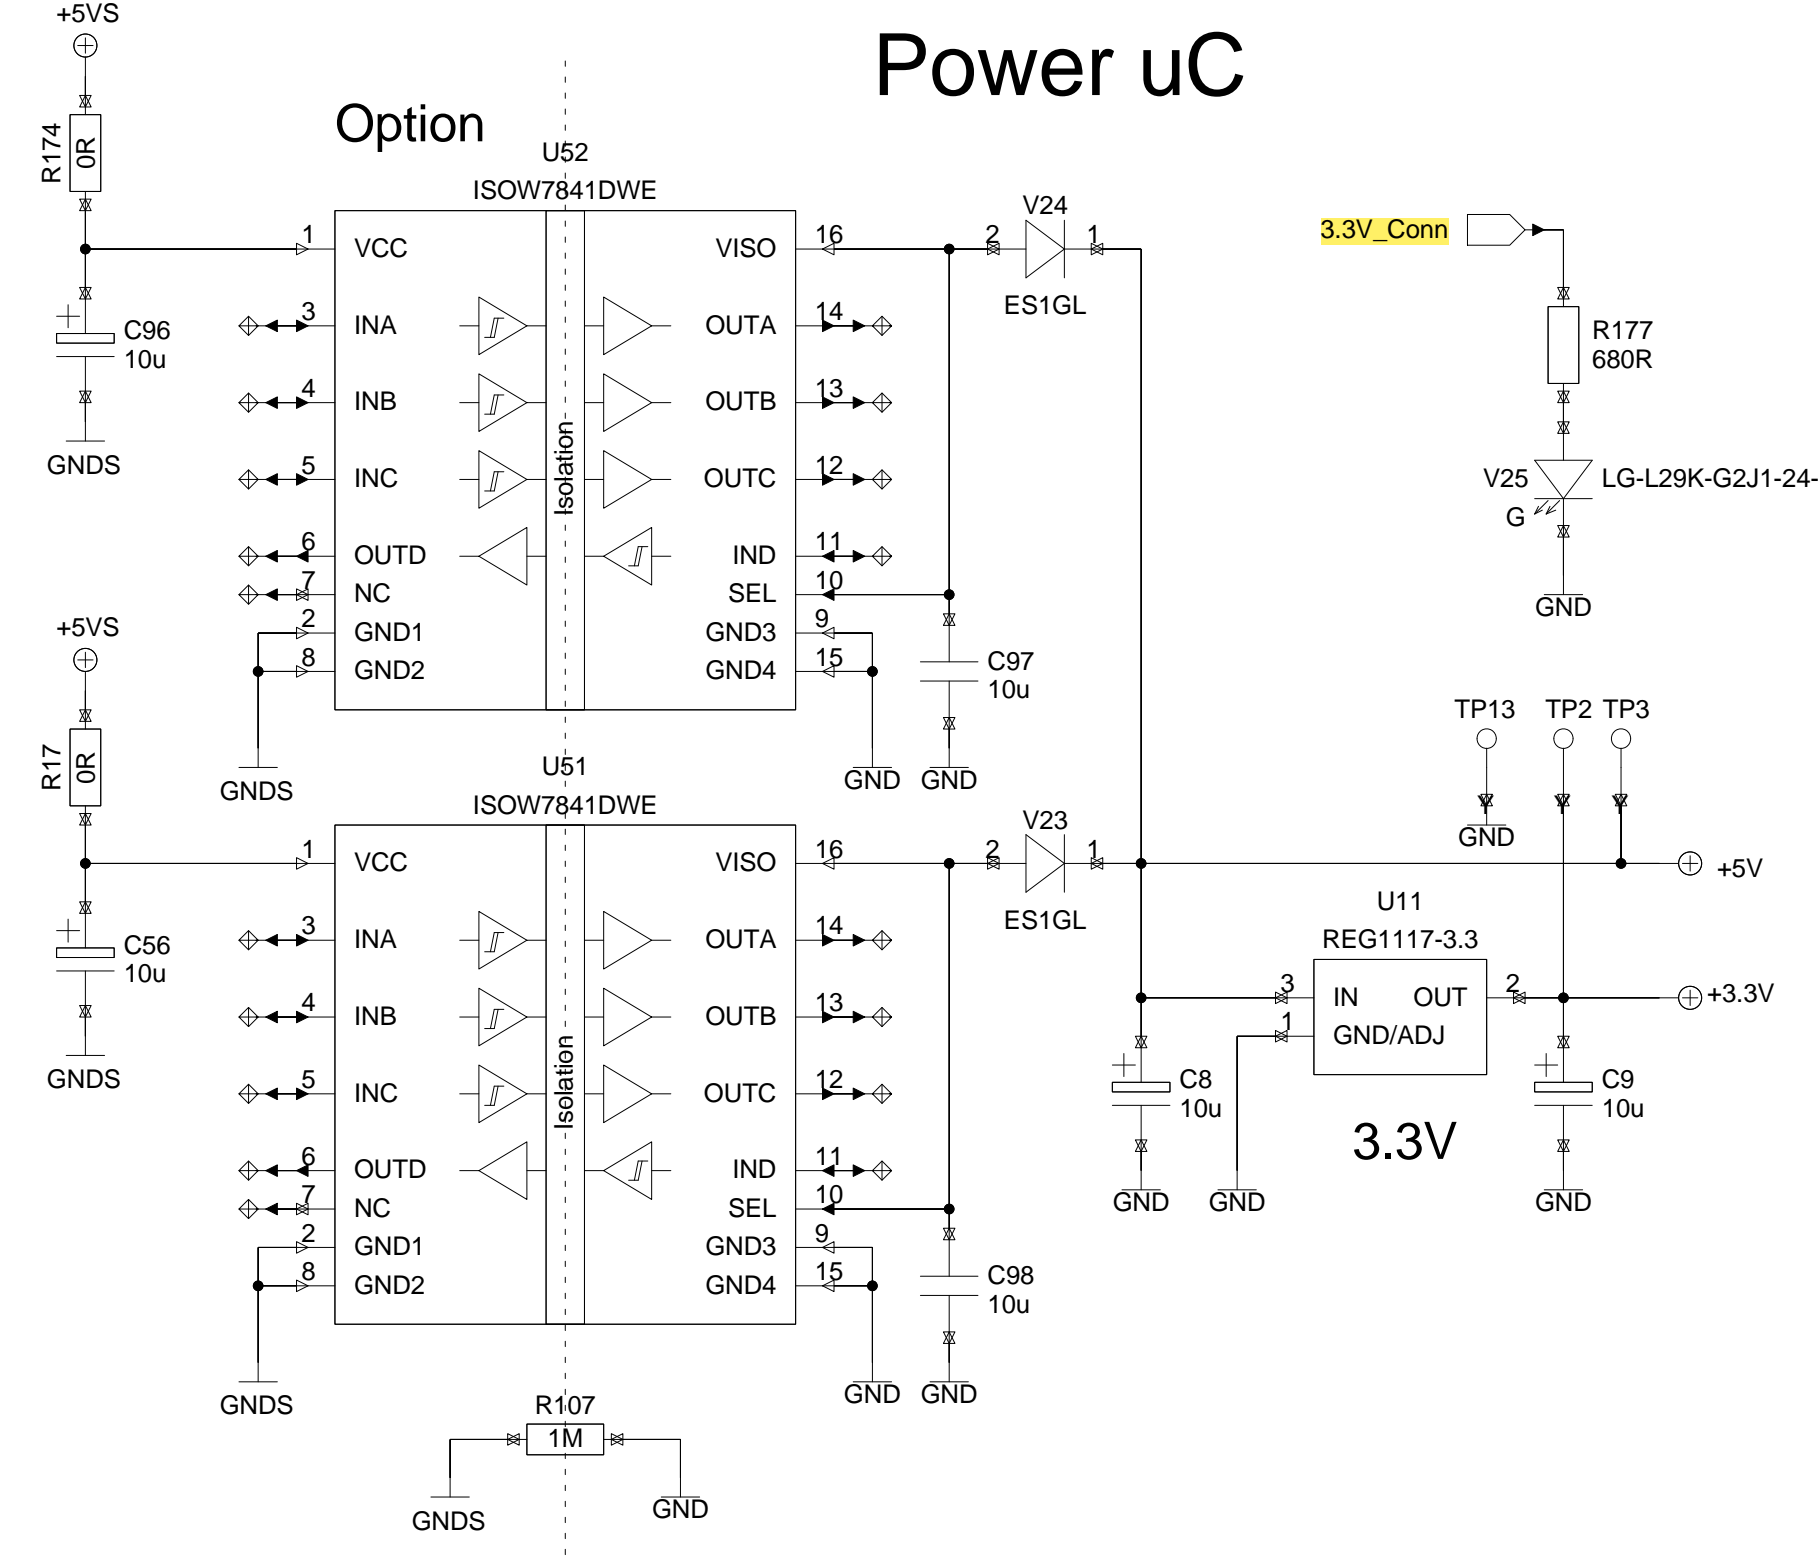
+5VS

R174
0R

C96
10u

GNDS

Power uC

Option

U52
ISOW7841DWE

1 VCC
3 INA
4 INB
5 INC
6 OUTD
7 NC
2 GND1
8 GND2

Isolation

VISO 16
OUTA 14
OUTB 13
OUTC 12
IND 11
SEL 10
GND3 9
GND4 15

V24
2 1
ES1GL

3.3V_Conn

R177
680R

V25
G
LG-L29K-G2J1-24-

GND

C97
10u

GND GND

GNDS

+5VS

R17
0R

C56
10u

GNDS

U51
ISOW7841DWE

1 VCC
3 INA
4 INB
5 INC
6 OUTD
7 NC
2 GND1
8 GND2

Isolation

VISO 16
OUTA 14
OUTB 13
OUTC 12
IND 11
SEL 10
GND3 9
GND4 15

V23
2 1
ES1GL

TP13 TP2 TP3

GND

+5V

U11
REG1117-3.3

3 IN OUT 2
1 GND/ADJ

+3.3V

C8
10u

C9
10u

3.3V

GND GND GND

C98
10u

GND GND

GNDS

R107
1M

GNDS GND